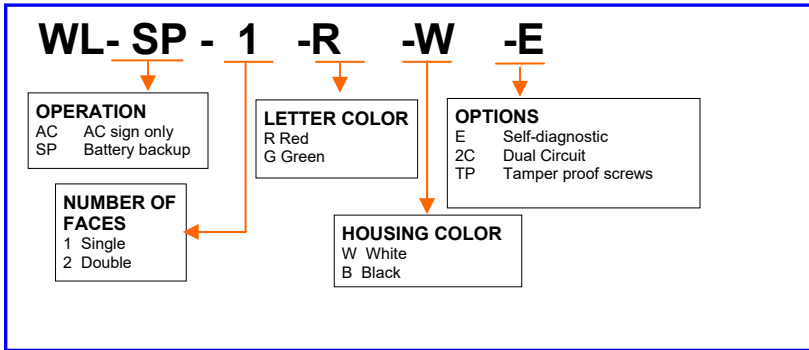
WL- SP - 1 -R -W -E

OPERATION
AC AC sign only
SP Battery backup

NUMBER OF FACES
1 Single
2 Double

LETTER COLOR
R Red
G Green

HOUSING COLOR
W White
B Black

OPTIONS
E Self-diagnostic
2C Dual Circuit
TP Tamper proof screws